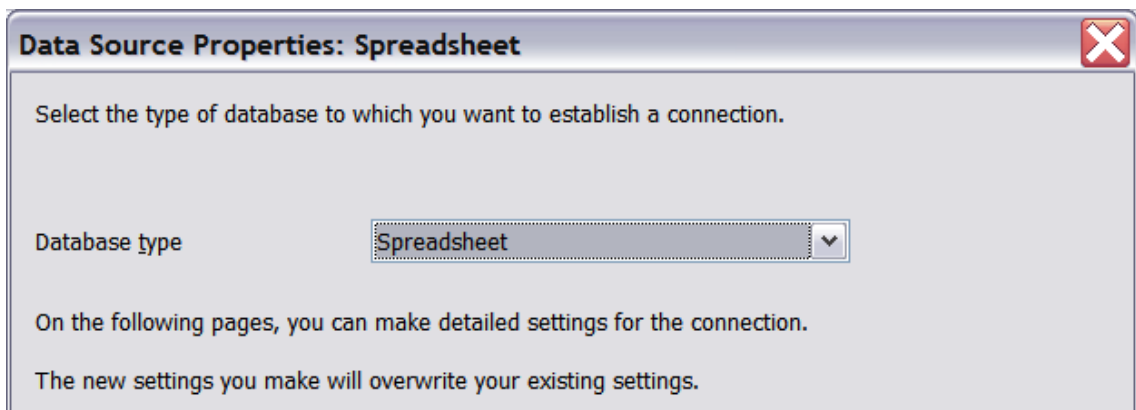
Data Source Properties: Spreadsheet

Select the type of database to which you want to establish a connection.

Database type

Spreadsheet

On the following pages, you can make detailed settings for the connection.

The new settings you make will overwrite your existing settings.